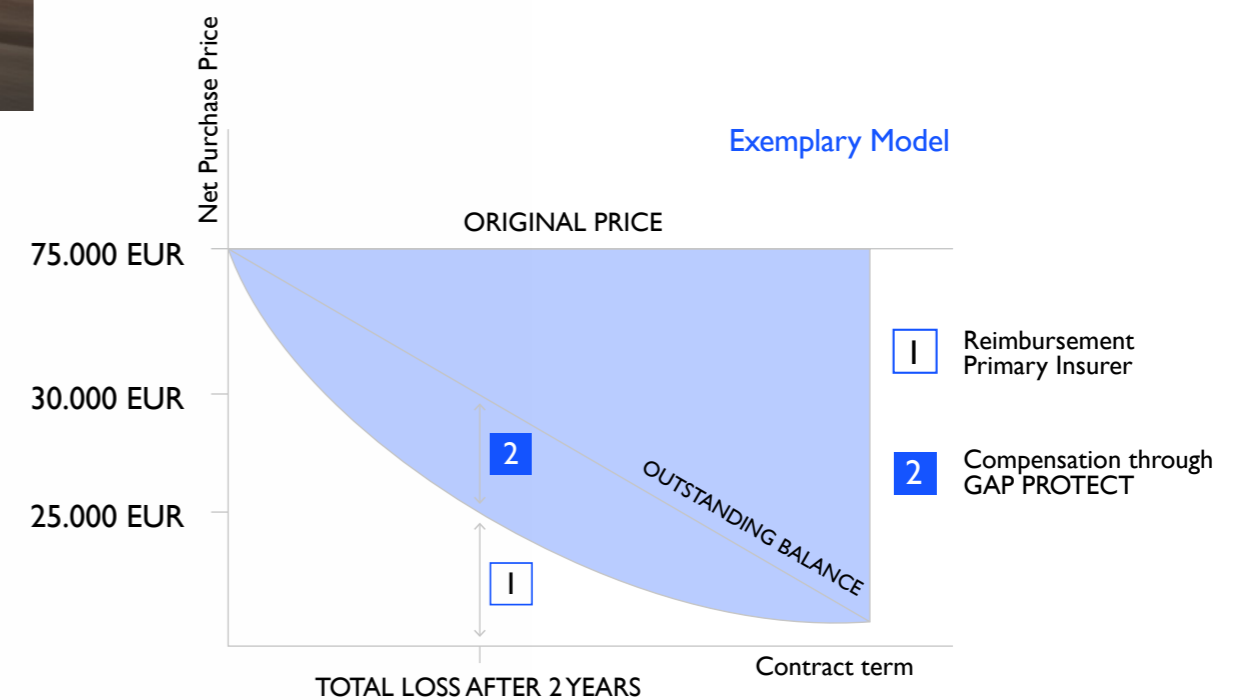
Net Purchase Price

Exemplary Model

ORIGINAL PRICE

75.000 EUR

30.000 EUR

25.000 EUR

2

OUTSTANDING BALANCE

1

1 Reimbursement Primary Insurer

2 Compensation through GAP PROTECT

Contract term

TOTAL LOSS AFTER 2 YEARS